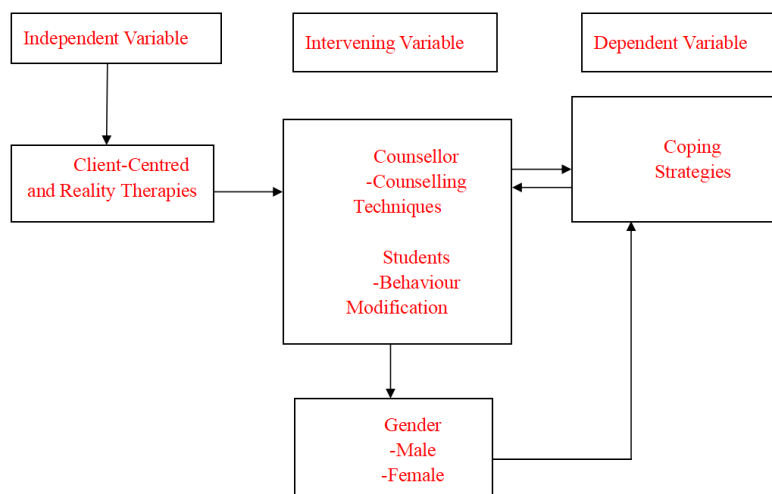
Independent Variable

Intervening Variable

Dependent Variable

Client-Centred and Reality Therapies

Counsellor
-Counselling Techniques

Students
-Behaviour Modification

Coping Strategies

Gender
-Male
-Female